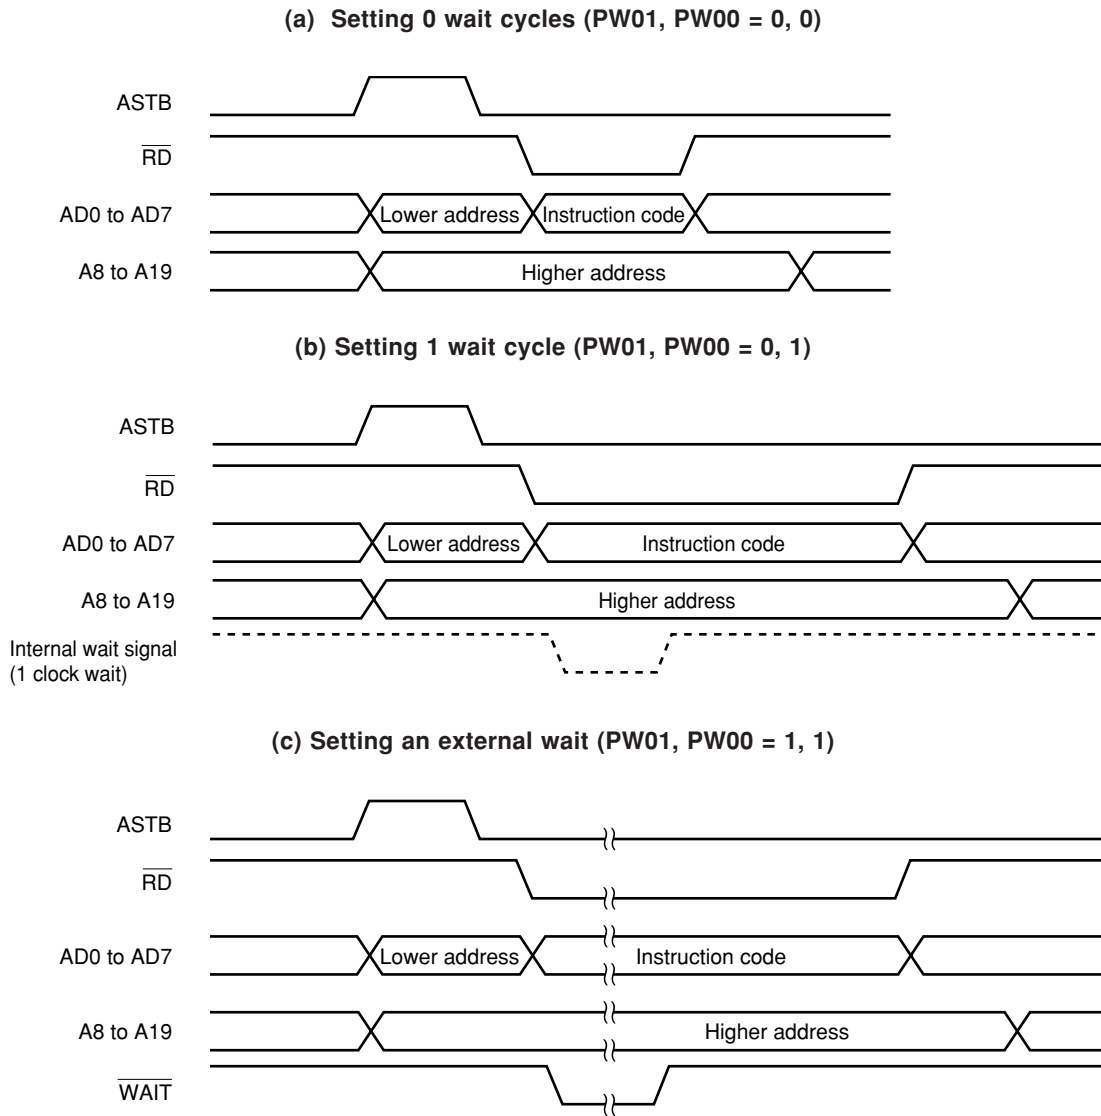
(a) Setting 0 wait cycles (PW01, PW00 = 0, 0)

ASTB

$\overline{RD}$

AD0 to AD7

Lower address

Instruction code

A8 to A19

Higher address

(b) Setting 1 wait cycle (PW01, PW00 = 0, 1)

ASTB

$\overline{RD}$

AD0 to AD7

Lower address

Instruction code

A8 to A19

Higher address

Internal wait signal (1 clock wait)

(c) Setting an external wait (PW01, PW00 = 1, 1)

ASTB

$\overline{RD}$

AD0 to AD7

Lower address

Instruction code

A8 to A19

Higher address

$\overline{WAIT}$